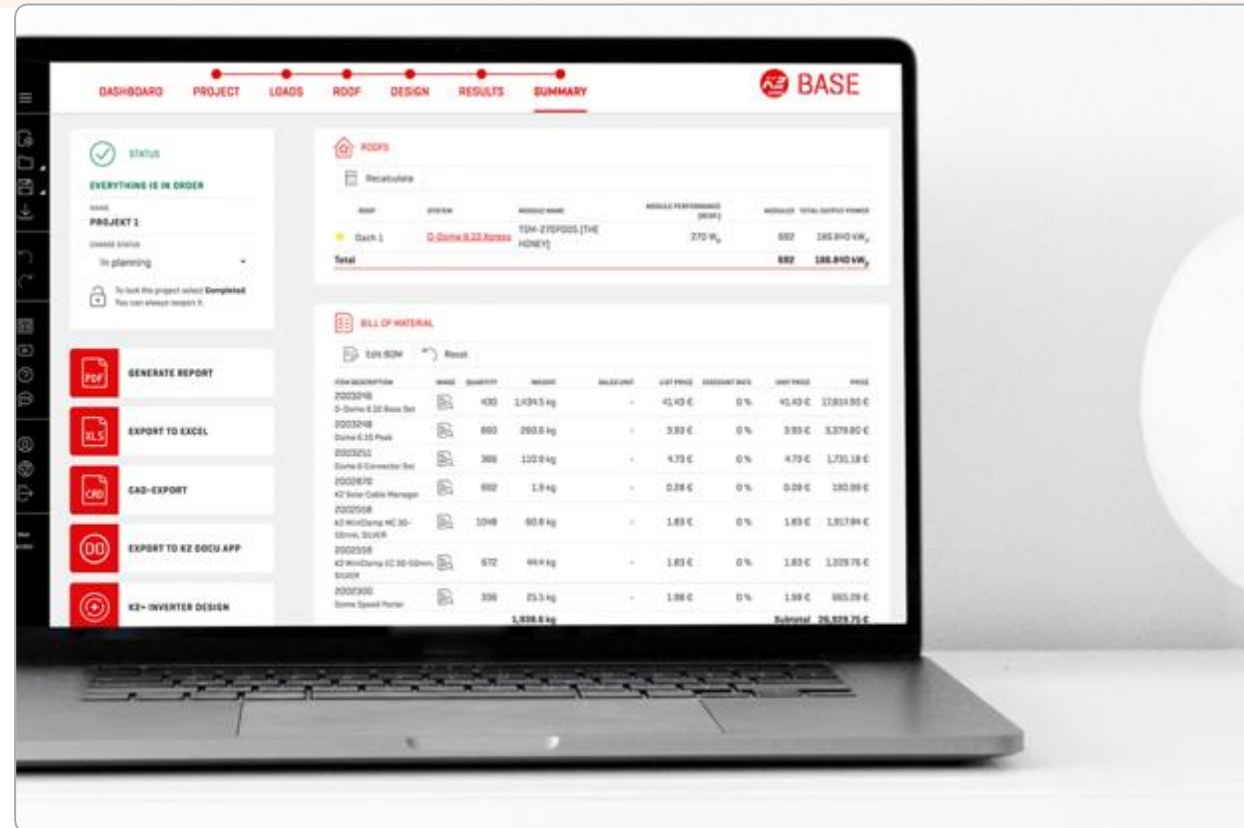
DASHBOARD PROJECT LOADS ROOF DESIGN RESULTS SUMMARY

BASE

STATUS

EVERYTHING IS IN ORDER

NAME
PROJEKT 1

CHANGE STATUS
In planning

To lock the project select Completed. You can always reopen it.

PDF GENERATE REPORT

XLS EXPORT TO EXCEL

CAD CAD-EXPORT

EXPORT TO K2 DOCU APP

K2+ INVERTER DESIGN

ROOFS

Recalculate

| ROOF | SYSTEM | MODULE NAME | MODULE PERFORMANCE (W/P) | MODULES | TOTAL OUTPUT POWER |
|---|---|---|---|---|---|
| Dach 1 | D-Dome 6.10 Xpress | TSM-270PD05 (THE HONEY) | 270 W$_p$ | 692 | 186.840 kW$_p$ |
| Total | | | | 692 | 186.840 kW$_p$ |

BILL OF MATERIAL

Edit BOM Reset

| ITEM DESCRIPTION | IMAGE | QUANTITY | WEIGHT | SALES UNIT | LIST PRICE | DISCOUNT RATE | UNIT PRICE | PRICE |
|---|---|---|---|---|---|---|---|---|
| 2003246 D-Dome 6.10 Base Set | | 430 | 1,434.5 kg | - | 41.43 € | 0 % | 41.43 € | 17,814.90 € |
| 2003248 Dome 6.10 Peak | | 860 | 260.6 kg | - | 3.93 € | 0 % | 3.93 € | 3,379.80 € |
| 2003251 Dome 6 Connector Set | | 366 | 110.9 kg | - | 4.73 € | 0 % | 4.73 € | 1,731.18 € |
| 2002670 K2 Solar Cable Manager | | 692 | 1.9 kg | - | 0.28 € | 0 % | 0.28 € | 193.99 € |
| 2002508 K2 MiniClamp MC 30-50mm, SILVER | | 1048 | 60.8 kg | - | 1.83 € | 0 % | 1.83 € | 1,917.84 € |
| 2002558 K2 MiniClamp EC 30-50mm, SILVER | | 672 | 44.4 kg | - | 1.83 € | 0 % | 1.83 € | 1,229.76 € |
| 2002300 Dome Speed Porter | | 336 | 25.1 kg | - | 1.98 € | 0 % | 1.98 € | 665.28 € |
| | | | 1,938.6 kg | | | | Subtotal | 26,929.75 € |